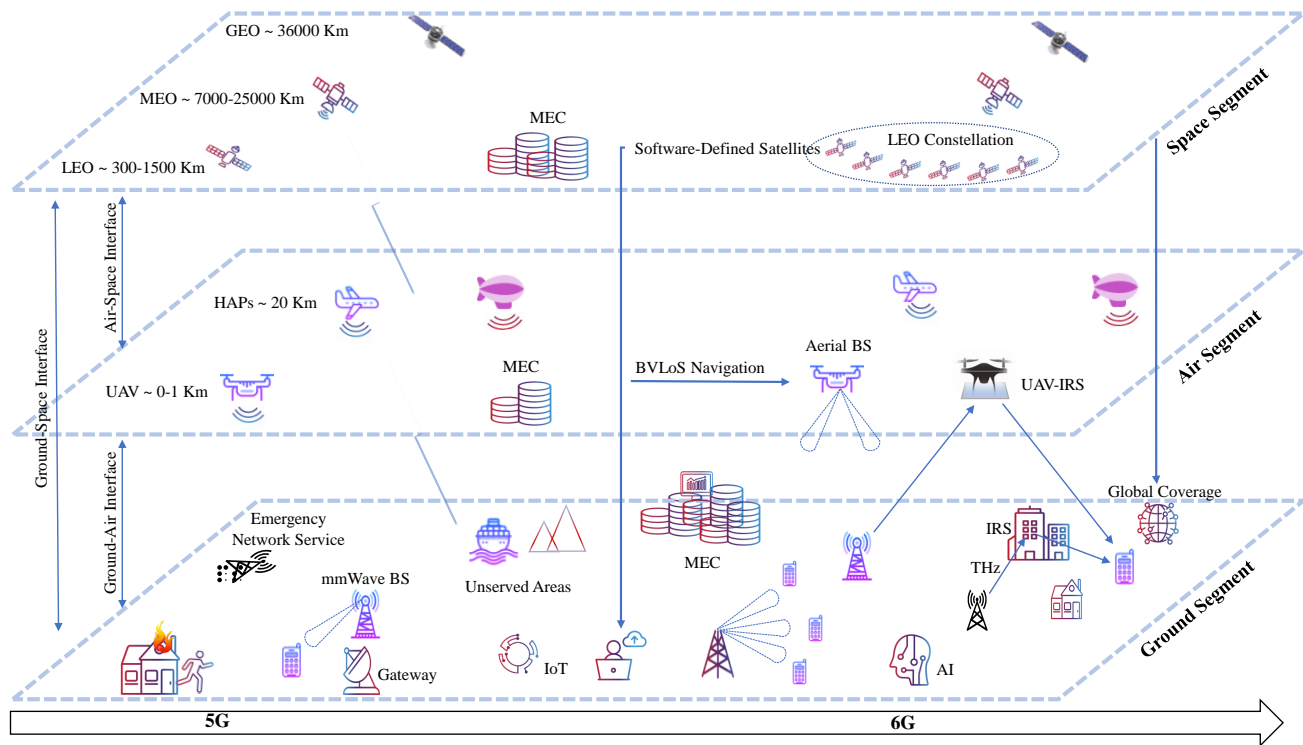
GEO ~ 36000 Km

MEO ~ 7000-25000 Km

LEO ~ 300-1500 Km

MEC

Software-Defined Satellites

LEO Constellation

Space Segment

Air-Space Interface

Ground-Space Interface

HAPs ~ 20 Km

UAV ~ 0-1 Km

MEC

BVLoS Navigation

Aerial BS

UAV-IRS

Air Segment

Ground-Air Interface

Emergency Network Service

mmWave BS

Unserved Areas

MEC

Global Coverage

IRS

THz

Ground Segment

Gateway

IoT

AI

5G

6G